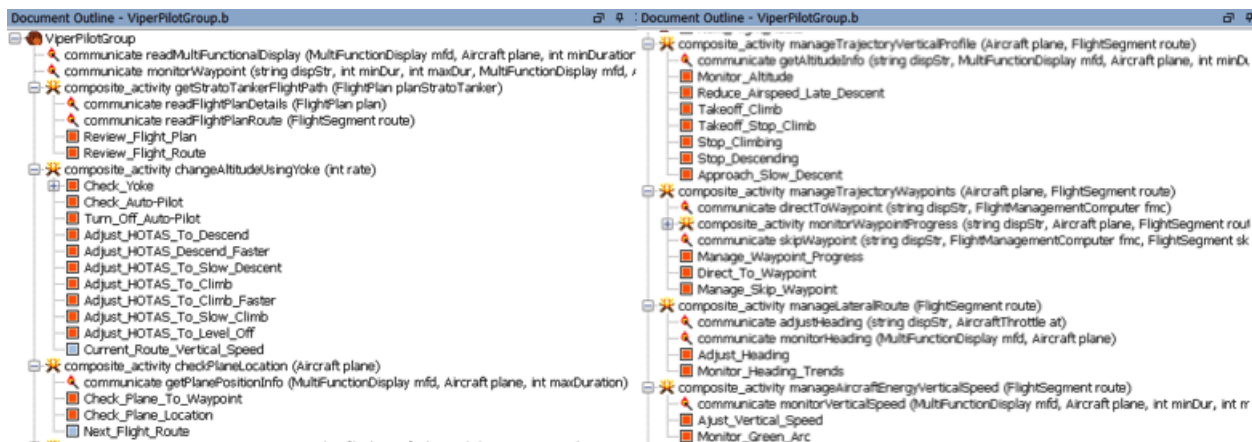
Document Outline - ViperPilotGroup.b

ViperPilotGroup
communicate readMultiFunctionalDisplay (MultiFunctionDisplay mfd, Aircraft plane, int minDuration
communicate monitorWaypoint (string dispStr, int minDur, int maxDur, MultiFunctionDisplay mfd, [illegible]
composite_activity getStratoTankerFlightPath (FlightPlan planStratoTanker)
communicate readFlightPlanDetails (FlightPlan plan)
communicate readFlightPlanRoute (FlightSegment route)
Review_Flight_Plan
Review_Flight_Route
composite_activity changeAltitudeUsingYoke (int rate)
Check_Yoke
Check_Auto-Pilot
Turn_Off_Auto-Pilot
Adjust_HOTAS_To_Descend
Adjust_HOTAS_Descend_Faster
Adjust_HOTAS_To_Slow_Descent
Adjust_HOTAS_To_Climb
Adjust_HOTAS_To_Climb_Faster
Adjust_HOTAS_To_Slow_Climb
Adjust_HOTAS_To_Level_Off
Current_Route_Vertical_Speed
composite_activity checkPlaneLocation (Aircraft plane)
communicate getPlanePositionInfo (MultiFunctionDisplay mfd, Aircraft plane, int maxDuration)
Check_Plane_To_Waypoint
Check_Plane_Location
Next_Flight_Route

Document Outline - ViperPilotGroup.b

composite_activity manageTrajectoryVerticalProfile (Aircraft plane, FlightSegment route)
communicate getAltitudeInfo (string dispStr, MultiFunctionDisplay mfd, Aircraft plane, int minDu
Monitor_Altitude
Reduce_Airspeed_Late_Descent
Takeoff_Climb
Takeoff_Stop_Climb
Stop_Climbing
Stop_Descending
Approach_Slow_Descent
composite_activity manageTrajectoryWaypoints (Aircraft plane, FlightSegment route)
communicate directToWaypoint (string dispStr, FlightManagementComputer fmc)
composite_activity monitorWaypointProgress (string dispStr, Aircraft plane, FlightSegment rout
communicate skipWaypoint (string dispStr, FlightManagementComputer fmc, FlightSegment sk
Manage_Waypoint_Progress
Direct_To_Waypoint
Manage_Skip_Waypoint
composite_activity manageLateralRoute (FlightSegment route)
communicate adjustHeading (string dispStr, AircraftThrottle at)
communicate monitorHeading (MultiFunctionDisplay mfd, Aircraft plane)
Adjust_Heading
Monitor_Heading_Trends
composite_activity manageAircraftEnergyVerticalSpeed (FlightSegment route)
communicate monitorVerticalSpeed (MultiFunctionDisplay mfd, Aircraft plane, int minDur, int m
Ajust_Vertical_Speed
Monitor_Green_Arc